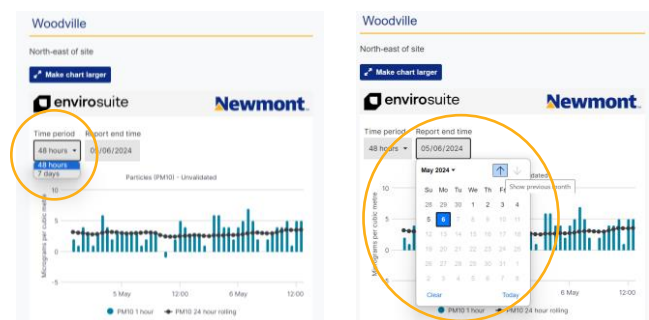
Woodville

North-east of site

Make chart larger

envirosuite

Newmont

Time period

48 hours

48 hours

7 days

Report end time

05/06/2024

Particles (PM10) - Unvalidated

10

5

0

-5

Micrograms per cubic metre

5 May

12:00

6 May

12:00

PM10 1 hour

PM10 24 hour rolling

Woodville

North-east of site

Make chart larger

envirosuite

Newmont

Time period

48 hours

Report end time

05/06/2024

May 2024

Show previous month

| Su | Mo | Tu | We | Th | Fr | Sa |
|---|---|---|---|---|---|---|
| 28 | 29 | 30 | 1 | 2 | 3 | 4 |
| 5 | 6 | 7 | 8 | 9 | 10 | 11 |
| 12 | 13 | 14 | 15 | 16 | 17 | 18 |
| 19 | 20 | 21 | 22 | 23 | 24 | 25 |
| 26 | 27 | 28 | 29 | 30 | 31 | 1 |
| 2 | 3 | 4 | 5 | 6 | 7 | 8 |

Clear

Today

10

5

0

-5

Micrograms per cubic metre

12:00

6 May

12:00

PM10 1 hour

PM10 24 hour rolling